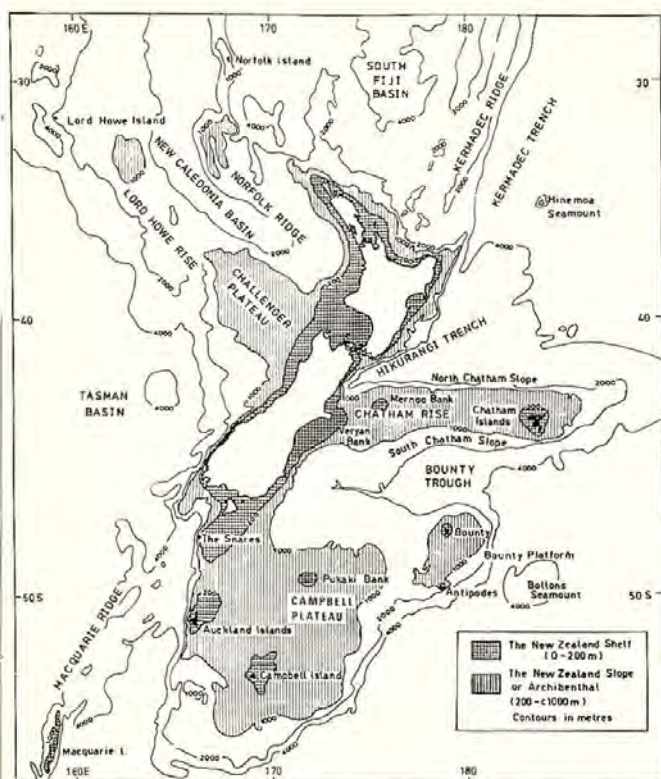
160 E
170
180
30
30
Norfolk Island
SOUTH FIJI BASIN
Lord Howe Island
NEW CALEDONIA BASIN
NORFOLK RIDGE
KERMADEC RIDGE
KERMADEC TRENCH
LORD HOWE RISE
Hinemoa Seamount
CHALLENGER PLATEAU
40
40
HIKURANGI TRENCH
TASMAN BASIN
North Chatham Slope
Mernoo Bank
CHATHAM RISE
Chatham Islands
Veryan Bank
South Chatham Slope
BOUNTY TROUGH
The Snares
Bounty
Bounty Platform
Pukaki Bank
50 S
50 S
CAMPBELL PLATEAU
Antipodes
Bollons Seamount
MACQUARIE RIDGE
Auckland Islands
Campbell Island
Macquarie I.
160E
170
180
2000
4000
1000
The New Zealand Shelf (0-200 m)
The New Zealand Slope or Archibenthal (200-c1000 m)
Contours in metres